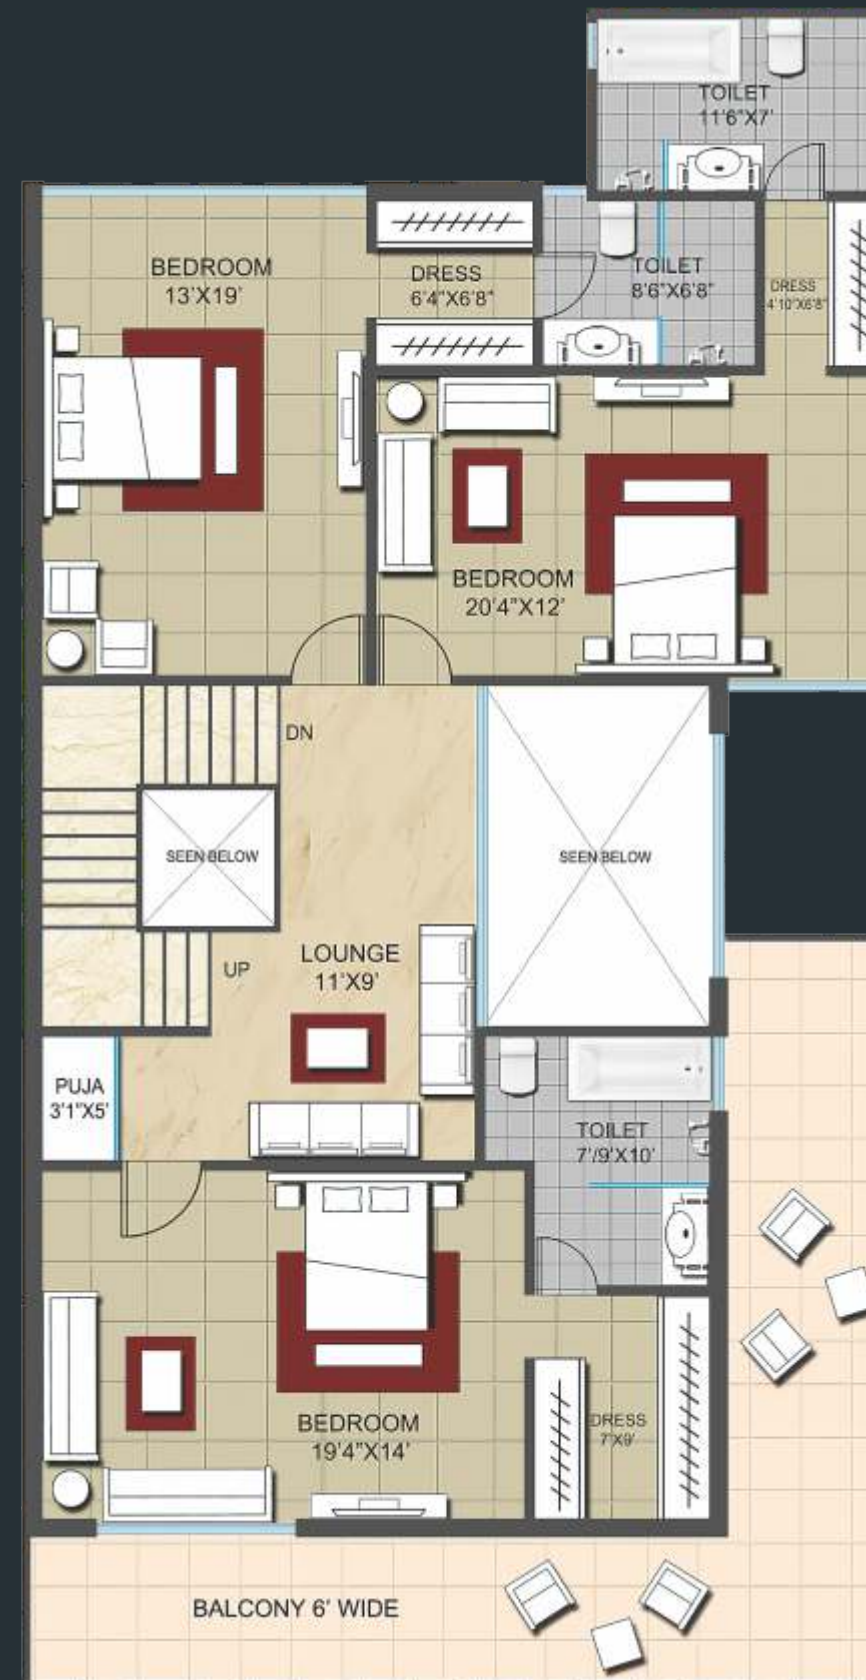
TOILET
11'6"X7'

BEDROOM
13'X19'

DRESS
6'4"X6'8"

TOILET
8'6"X6'8"

DRESS
4'10"X6'8"

BEDROOM
20'4"X12'

DN

SEEN BELOW

SEEN BELOW

LOUNGE
11'X9'

UP

PUJA
3'1"X5'

TOILET
7'/9'X10'

BEDROOM
19'4"X14'

DRESS
7'X9'

BALCONY 6' WIDE